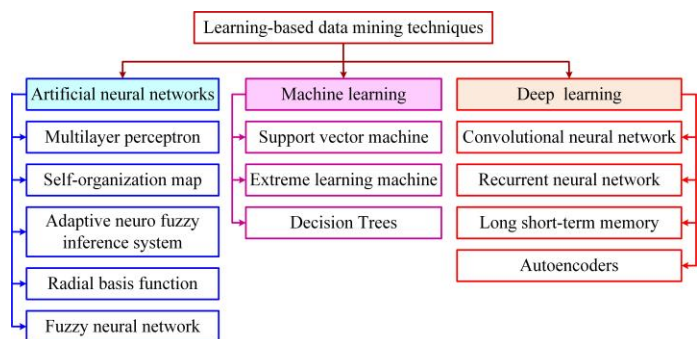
Learning-based data mining techniques

Artificial neural networks

Multilayer perceptron

Self-organization map

Adaptive neuro fuzzy inference system

Radial basis function

Fuzzy neural network

Machine learning

Support vector machine

Extreme learning machine

Decision Trees

Deep learning

Convolutional neural network

Recurrent neural network

Long short-term memory

Autoencoders